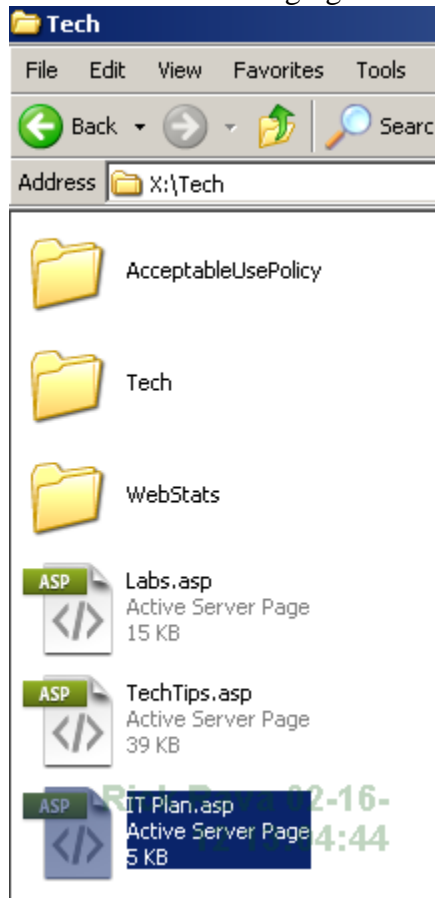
Tech

File Edit View Favorites Tools

Back Search

Address X:\Tech

AcceptableUsePolicy

Tech

WebStats

ASP
Labs.asp
Active Server Page
15 KB

ASP
TechTips.asp
Active Server Page
39 KB

ASP
IT Plan.asp
Active Server Page
5 KB

Ri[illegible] 02-16-
12 1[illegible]:44